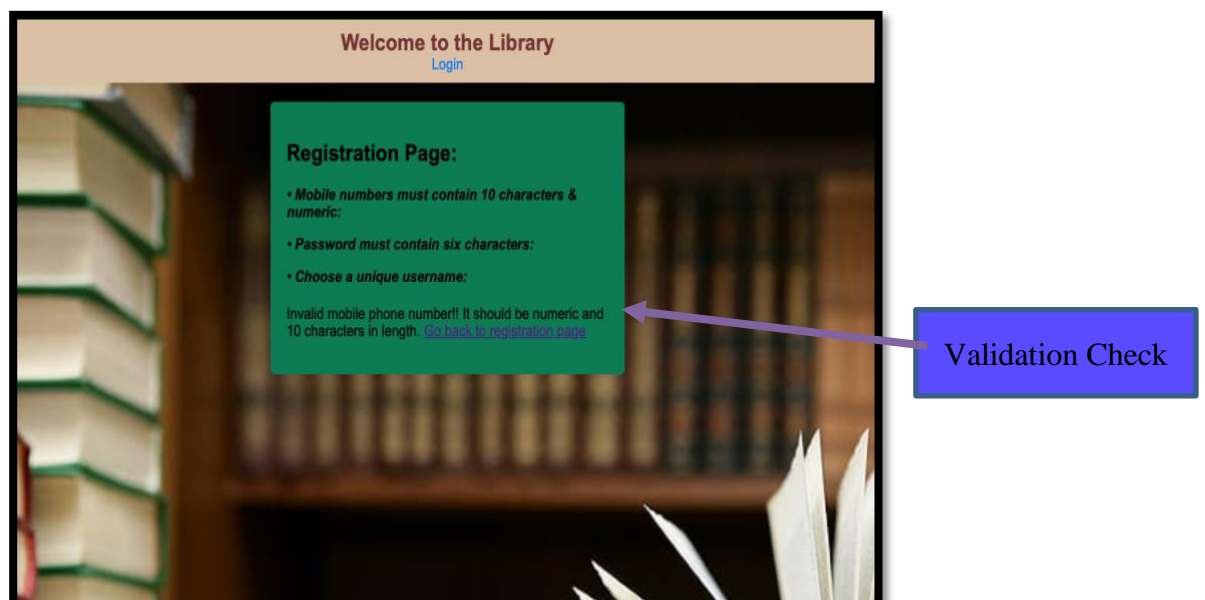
Welcome to the Library
Login

Registration Page:

• Mobile numbers must contain 10 characters & numeric:

• Password must contain six characters:

• Choose a unique username:

Invalid mobile phone number!! It should be numeric and 10 characters in length. Go back to registration page

Validation Check